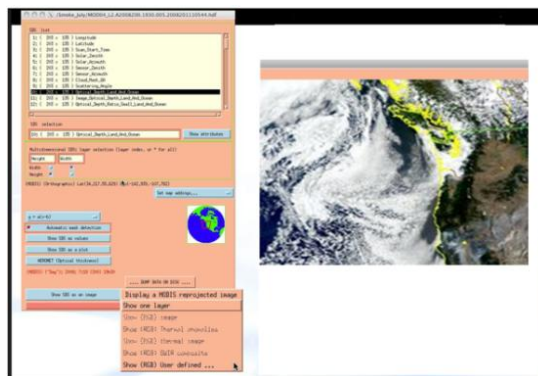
/Smoke_July/MOD04_L2.A2006200.1930.005.2006201110544.hdf

SDS list

1) ( 203 x 135 ) Longitude
2) ( 203 x 135 ) Latitude
3) ( 203 x 135 ) Scan_Start_Time
4) ( 203 x 135 ) Solar_Zenith
5) ( 203 x 135 ) Solar_Azimuth
6) ( 203 x 135 ) Sensor_Zenith
7) ( 203 x 135 ) Sensor_Azimuth
8) ( 203 x 135 ) Cloud_Mask_QA
9) ( 203 x 135 ) Scattering_Angle
10) ( 203 x 135 ) Optical_Depth_Land_And_Ocean
11) ( 203 x 135 ) Image_Optical_Depth_Land_And_Ocean
12) ( 203 x 135 ) Optical_Depth_Ratio_Small_Land_And_Ocean

SDS selection

10) ( 203 x 135 ) Optical_Depth_Land_And_Ocean

Show attributes

Multidimensional SDS layer selection (layer index, or * for all)

Height Width

Set map settings...

Automatic mask detection

Show SDS as values

Show SDS as a plot

Show SDS as an image

JUMP DATA ON DISK ....

Display a MODIS reprojected image

Show one layer

Show (RGB) image

Show (RGB) Thermal anomalies

Show (RGB) thermal image

Show (RGB) SWIR composite

Show (RGB) User defined ....